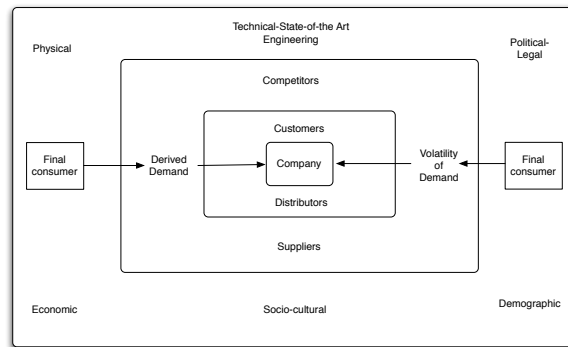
Technical-State-of-the Art Engineering

Physical

Political-Legal

Competitors

Customers

Final consumer

Derived Demand

Company

Volatility of Demand

Final consumer

Distributors

Suppliers

Economic

Socio-cultural

Demographic